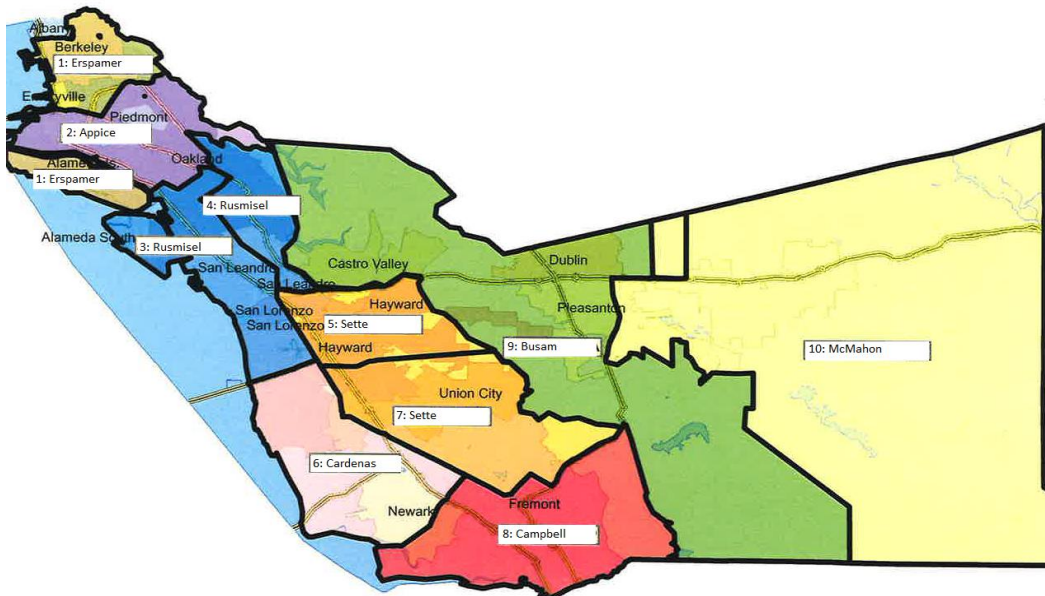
Albany
Berkeley
1: Erspamer
Emeryville
2: Appice
Piedmont
Oakland
Alameda
1: Erspamer
4: Rusmisel
Alameda South
3: Rusmisel
San Leandro
San Leandro
Castro Valley
Dublin
Hayward
Pleasanton
San Lorenzo
San Lorenzo
5: Sette
Hayward
9: Busam
10: McMahon
Union City
7: Sette
6: Cardenas
Newark
Fremont
8: Campbell